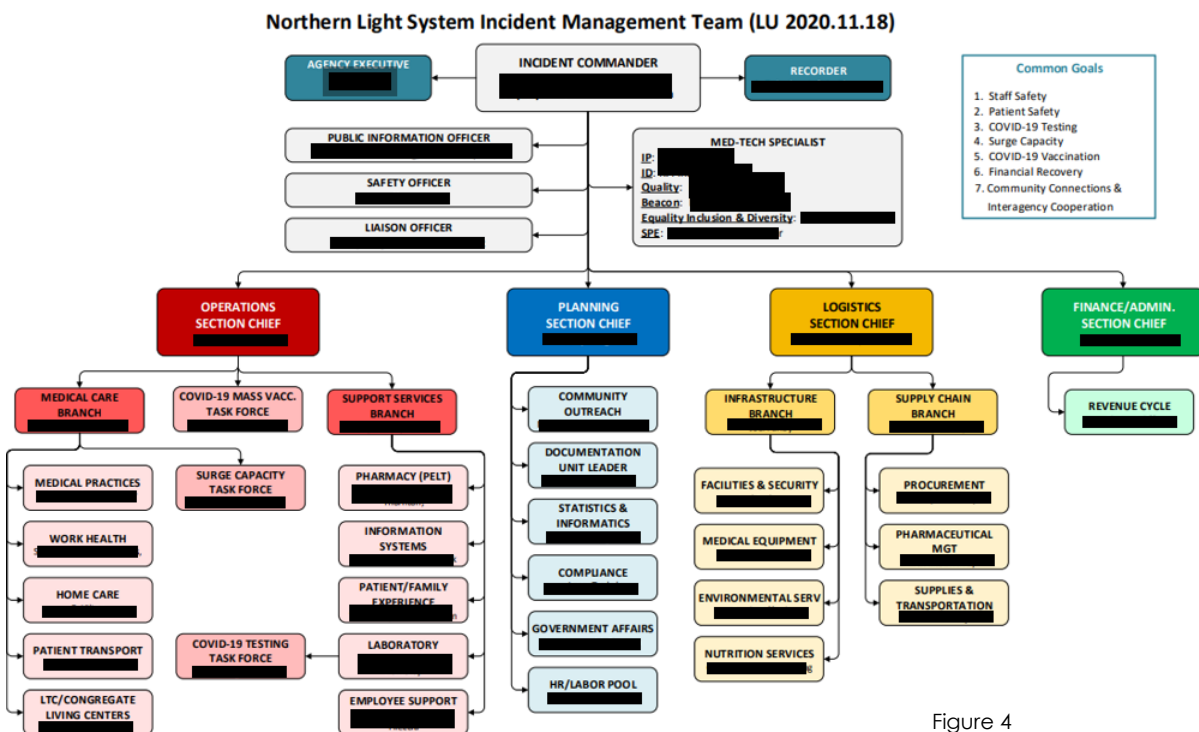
Northern Light System Incident Management Team (LU 2020.11.18)

AGENCY EXECUTIVE
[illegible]

INCIDENT COMMANDER
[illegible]

RECORDER
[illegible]

Common Goals
1. Staff Safety
2. Patient Safety
3. COVID-19 Testing
4. Surge Capacity
5. COVID-19 Vaccination
6. Financial Recovery
7. Community Connections & Interagency Cooperation

PUBLIC INFORMATION OFFICER
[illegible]

SAFETY OFFICER
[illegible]

LIAISON OFFICER
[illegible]

MED-TECH SPECIALIST
IP: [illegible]
ID: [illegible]
Quality: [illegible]
Beacon: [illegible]
Equality Inclusion & Diversity: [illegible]
SPE: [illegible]

OPERATIONS SECTION CHIEF
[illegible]

PLANNING SECTION CHIEF
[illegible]

LOGISTICS SECTION CHIEF
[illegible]

FINANCE/ADMIN. SECTION CHIEF
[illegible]

MEDICAL CARE BRANCH
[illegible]

COVID-19 MASS VACC. TASK FORCE

SUPPORT SERVICES BRANCH
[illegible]

MEDICAL PRACTICES
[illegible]

SURGE CAPACITY TASK FORCE
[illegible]

WORK HEALTH
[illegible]

HOME CARE
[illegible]

PATIENT TRANSPORT
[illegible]

LTC/CONGREGATE LIVING CENTERS
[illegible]

PHARMACY (PELT)
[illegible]

INFORMATION SYSTEMS
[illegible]

PATIENT/FAMILY EXPERIENCE
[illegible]

COVID-19 TESTING TASK FORCE
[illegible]

LABORATORY
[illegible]

EMPLOYEE SUPPORT
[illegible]

COMMUNITY OUTREACH
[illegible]

DOCUMENTATION UNIT LEADER
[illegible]

STATISTICS & INFORMATICS
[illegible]

COMPLIANCE
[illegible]

GOVERNMENT AFFAIRS
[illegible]

HR/LABOR POOL
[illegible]

INFRASTRUCTURE BRANCH
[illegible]

SUPPLY CHAIN BRANCH
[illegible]

FACILITIES & SECURITY
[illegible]

MEDICAL EQUIPMENT
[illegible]

ENVIRONMENTAL SERV
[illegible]

NUTRITION SERVICES
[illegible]

PROCUREMENT
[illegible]

PHARMACEUTICAL MGT
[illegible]

SUPPLIES & TRANSPORTATION
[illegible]

REVENUE CYCLE
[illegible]

Figure 4